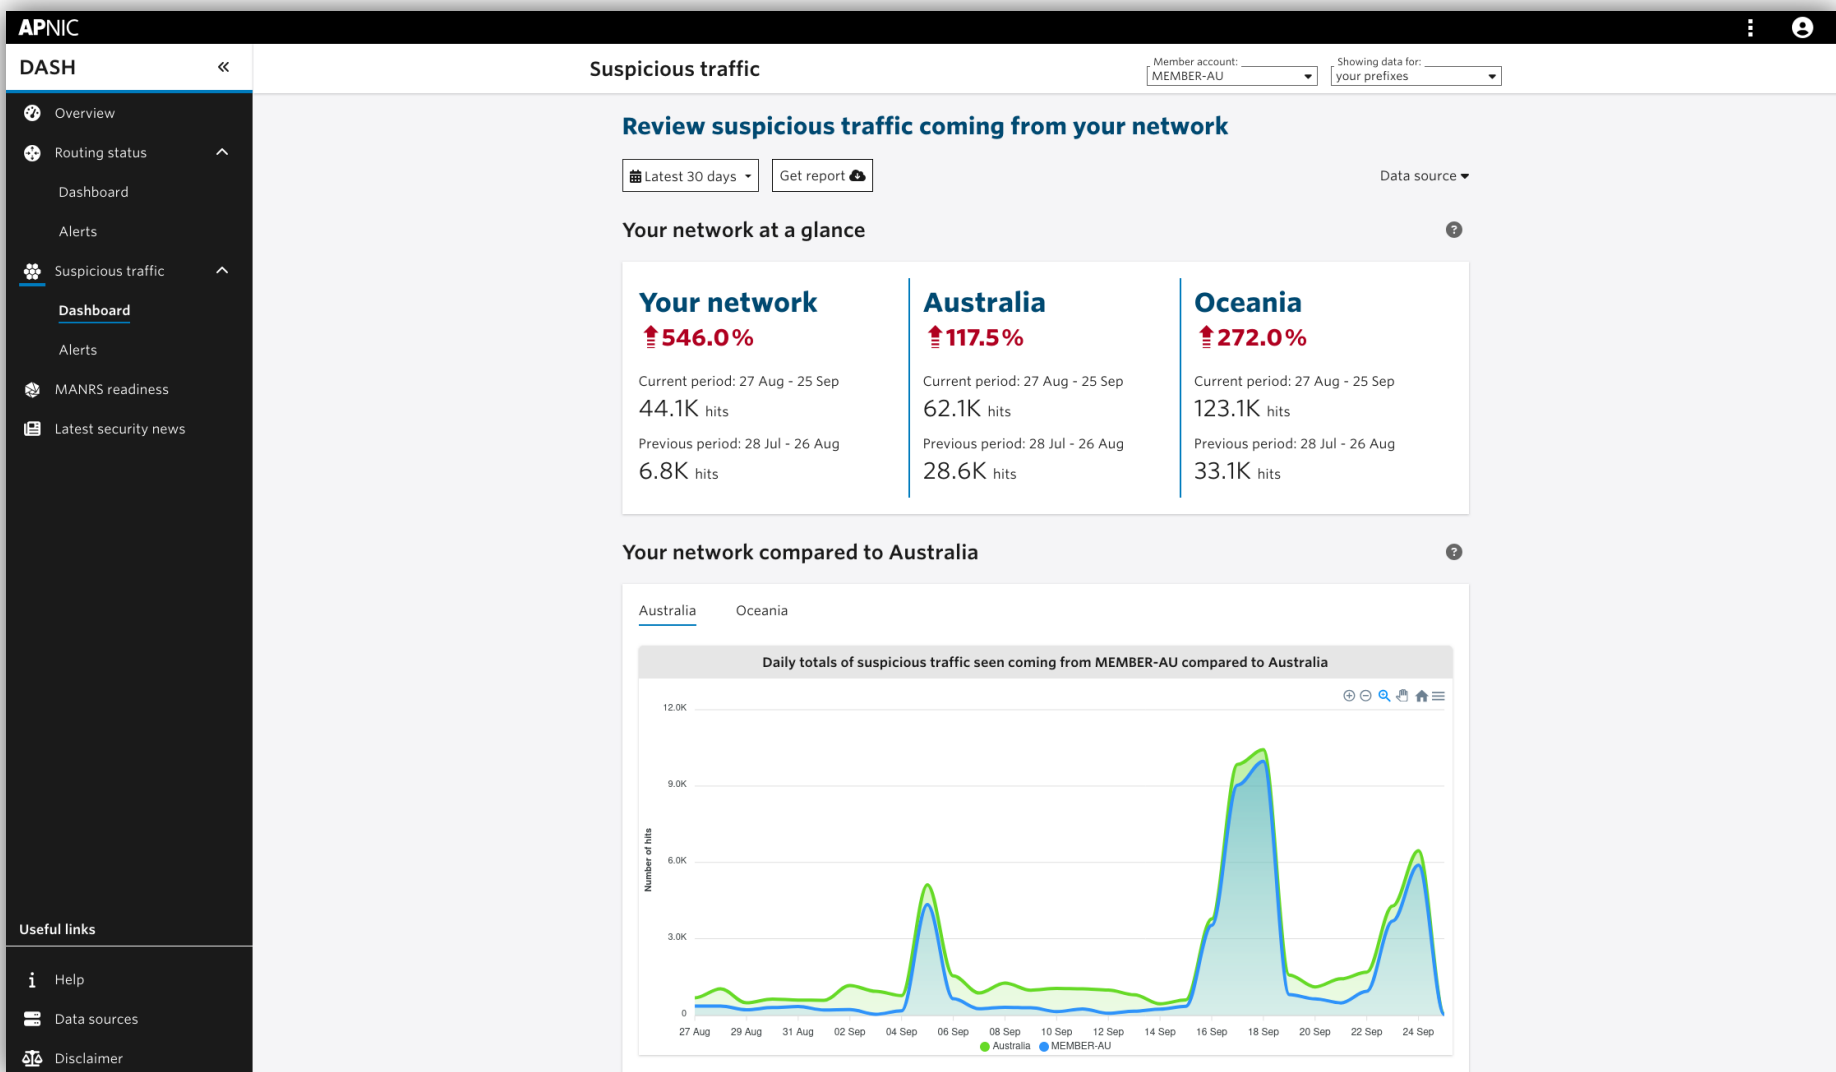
APNIC

DASH «

Overview
Routing status
Dashboard
Alerts
Suspicious traffic
Dashboard
Alerts
MANRS readiness
Latest security news

Useful links
Help
Data sources
Disclaimer

Suspicious traffic

Member account: MEMBER-AU
Showing data for: your prefixes

Review suspicious traffic coming from your network

Latest 30 days
Get report
Data source

Your network at a glance

| Your network | Australia | Oceania |
|---|---|---|
| 546.0% | 117.5% | 272.0% |
| Current period: 27 Aug - 25 Sep | Current period: 27 Aug - 25 Sep | Current period: 27 Aug - 25 Sep |
| 44.1K hits | 62.1K hits | 123.1K hits |
| Previous period: 28 Jul - 26 Aug | Previous period: 28 Jul - 26 Aug | Previous period: 28 Jul - 26 Aug |
| 6.8K hits | 28.6K hits | 33.1K hits |

Your network compared to Australia

Australia Oceania

Daily totals of suspicious traffic seen coming from MEMBER-AU compared to Australia

12.0K
9.0K
6.0K
3.0K
0
Number of hits
27 Aug 29 Aug 31 Aug 02 Sep 04 Sep 06 Sep 08 Sep 10 Sep 12 Sep 14 Sep 16 Sep 18 Sep 20 Sep 22 Sep 24 Sep
Australia MEMBER-AU